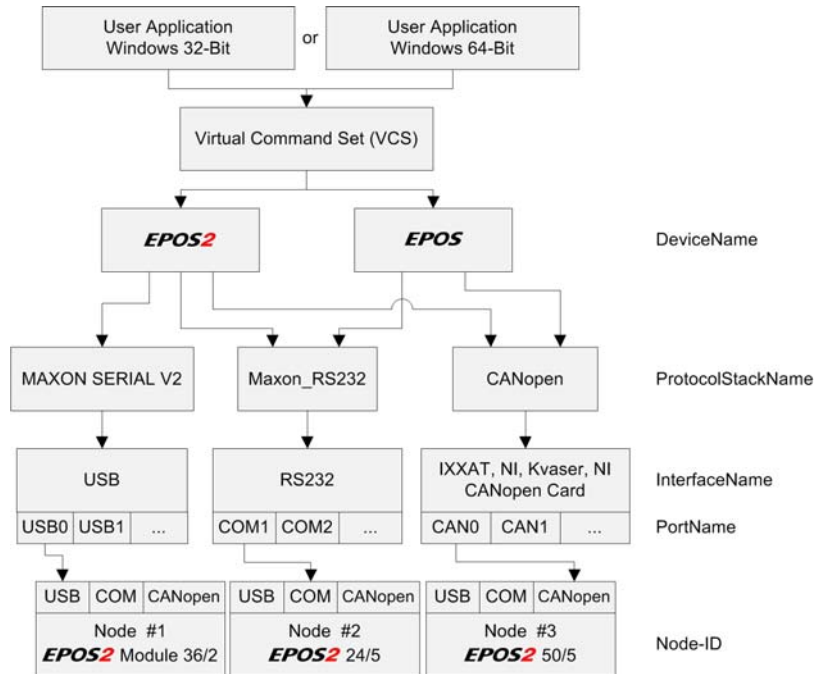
User Application Windows 32-Bit

or

User Application Windows 64-Bit

Virtual Command Set (VCS)

EPOS2

EPOS

DeviceName

MAXON SERIAL V2

Maxon_RS232

CANopen

ProtocolStackName

USB

RS232

IXXAT, NI, Kvaser, NI CANopen Card

InterfaceName

USB0 USB1 ...

COM1 COM2 ...

CAN0 CAN1 ...

PortName

USB COM CANopen

Node #1
EPOS2 Module 36/2

USB COM CANopen

Node #2
EPOS2 24/5

USB COM CANopen

Node #3
EPOS2 50/5

Node-ID